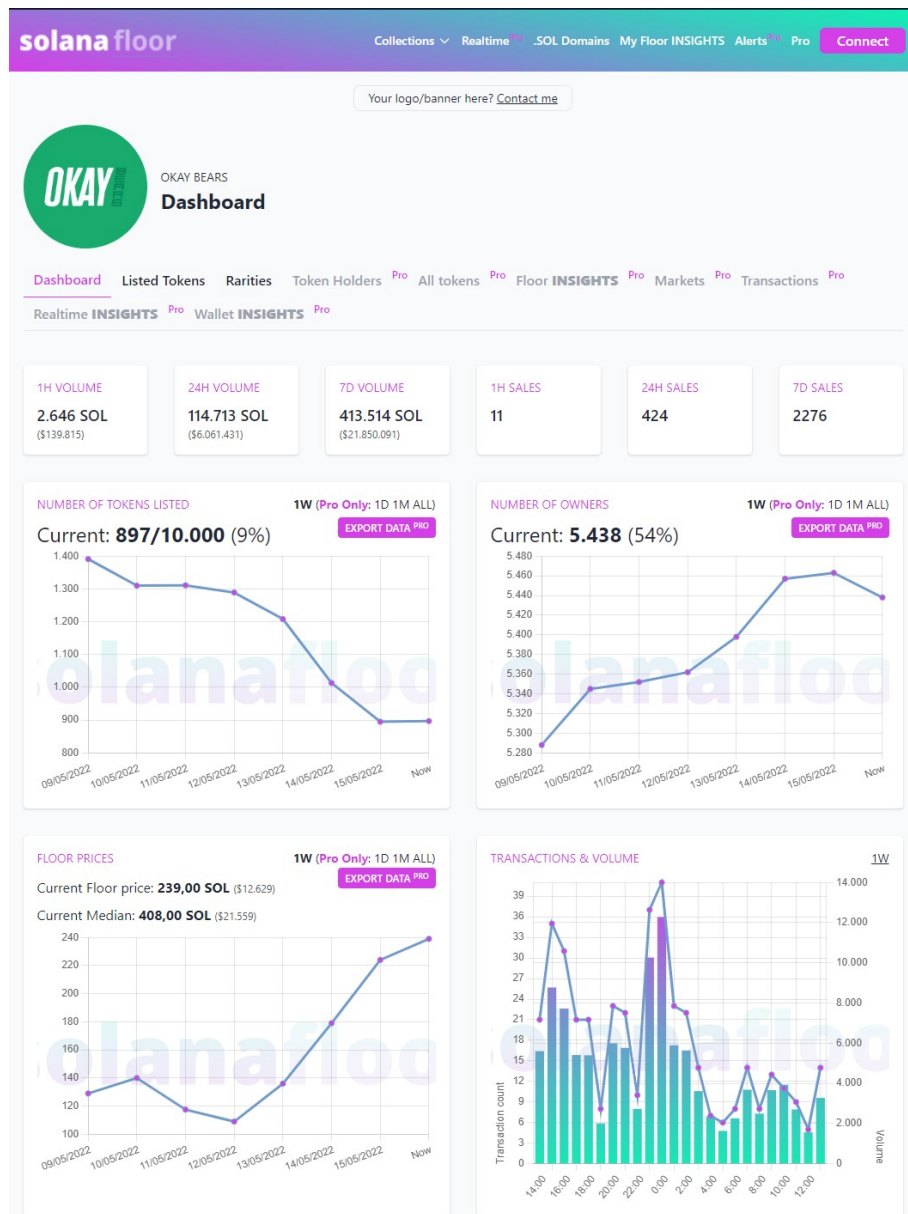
solanafloor

Collections Realtime Pro .SOL Domains My Floor INSIGHTS Alerts Pro Pro Connect

Your logo/banner here? Contact me

OKAY

OKAY BEARS
Dashboard

Dashboard Listed Tokens Rarities Token Holders Pro All tokens Pro Floor INSIGHTS Pro Markets Pro Transactions Pro
Realtime INSIGHTS Pro Wallet INSIGHTS Pro

| 1H VOLUME | 24H VOLUME | 7D VOLUME | 1H SALES | 24H SALES | 7D SALES |
|---|---|---|---|---|---|
| 2.646 SOL ($139.815) | 114.713 SOL ($6.061.431) | 413.514 SOL ($21.850.091) | 11 | 424 | 2276 |

NUMBER OF TOKENS LISTED
1W (Pro Only: 1D 1M ALL)
Current: 897/10.000 (9%)
EXPORT DATA PRO
1.400
1.300
1.200
1.100
1.000
900
800
09/05/2022 10/05/2022 11/05/2022 12/05/2022 13/05/2022 14/05/2022 15/05/2022 Now

NUMBER OF OWNERS
1W (Pro Only: 1D 1M ALL)
Current: 5.438 (54%)
EXPORT DATA PRO
5.480
5.460
5.440
5.420
5.400
5.380
5.360
5.340
5.320
5.300
5.280
09/05/2022 10/05/2022 11/05/2022 12/05/2022 13/05/2022 14/05/2022 15/05/2022 Now

FLOOR PRICES
1W (Pro Only: 1D 1M ALL)
EXPORT DATA PRO
Current Floor price: 239,00 SOL ($12.629)
Current Median: 408,00 SOL ($21.559)
240
220
200
180
160
140
120
100
09/05/2022 10/05/2022 11/05/2022 12/05/2022 13/05/2022 14/05/2022 15/05/2022 Now

TRANSACTIONS & VOLUME
1W
39
36
33
30
27
24
21
18
15
12
9
6
3
0
Transaction count
14.000
12.000
10.000
8.000
6.000
4.000
2.000
0
Volume
14:00 16:00 18:00 20:00 22:00 0:00 2:00 4:00 6:00 8:00 10:00 12:00

solanafloor